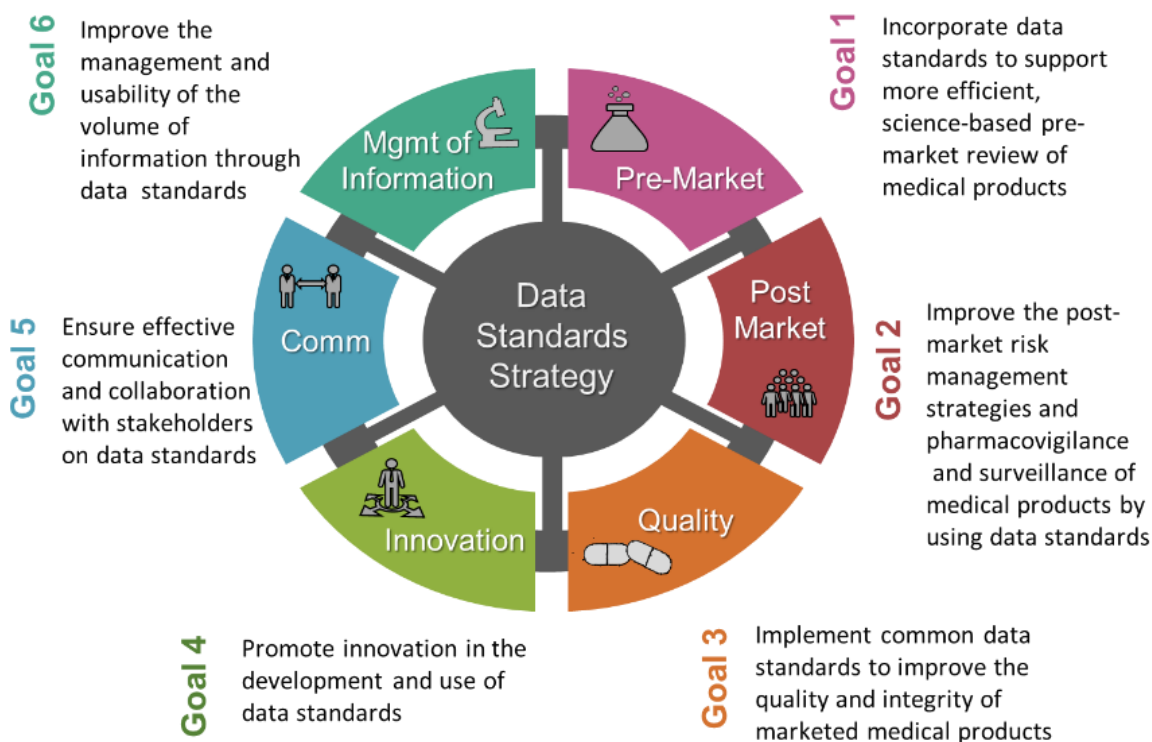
Goal 6
Improve the management and usability of the volume of information through data standards

Goal 1
Incorporate data standards to support more efficient, science-based pre-market review of medical products

Mgmt of Information

Pre-Market

Data Standards Strategy

Comm

Post Market

Goal 5
Ensure effective communication and collaboration with stakeholders on data standards

Goal 2
Improve the post-market risk management strategies and pharmacovigilance and surveillance of medical products by using data standards

Innovation

Quality

Goal 4
Promote innovation in the development and use of data standards

Goal 3
Implement common data standards to improve the quality and integrity of marketed medical products